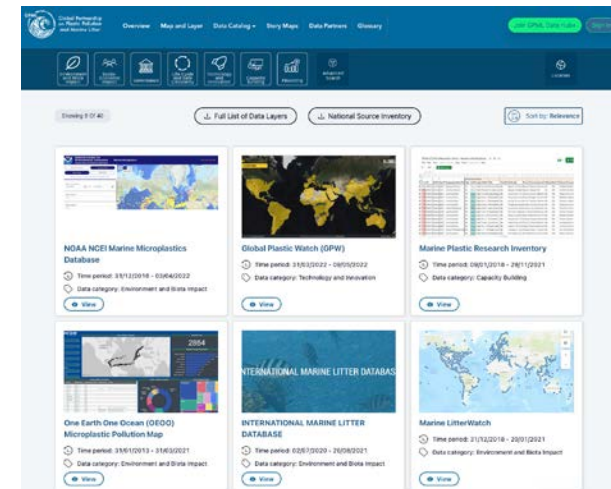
Global Partnership on Plastic Pollution and Marine Litter

Overview Map and Layer Data Catalog Story Maps Data Partners Glossary

Join GPML Data Hub

Environment and Biota Impact
Socio-Economic Impact
Governance
Life Cycle and Circularity
Technology and Innovation
Capacity Building
Reporting
Advanced Search
Location

Showing 9 Of 40

Full List of Data Layers

National Source Inventory

Sort by: Relevance

NOAA NCEI Marine Microplastics Database
Time period: 31/12/2018 - 03/04/2022
Data category: Environment and Biota Impact
View

Global Plastic Watch (GPW)
Time period: 31/03/2022 - 09/05/2022
Data category: Technology and Innovation
View

Marine Plastic Research Inventory
Time period: 09/01/2018 - 29/11/2021
Data category: Capacity Building
View

2864

One Earth One Ocean (OEOO) Microplastic Pollution Map
Time period: 31/01/2013 - 31/03/2021
Data category: Environment and Biota Impact
View

INTERNATIONAL MARINE LITTER DATABASE

INTERNATIONAL MARINE LITTER DATABASE
Time period: 02/07/2020 - 29/08/2021
Data category: Environment and Biota Impact
View

Marine LitterWatch
Time period: 21/12/2018 - 20/01/2021
Data category: Environment and Biota Impact
View